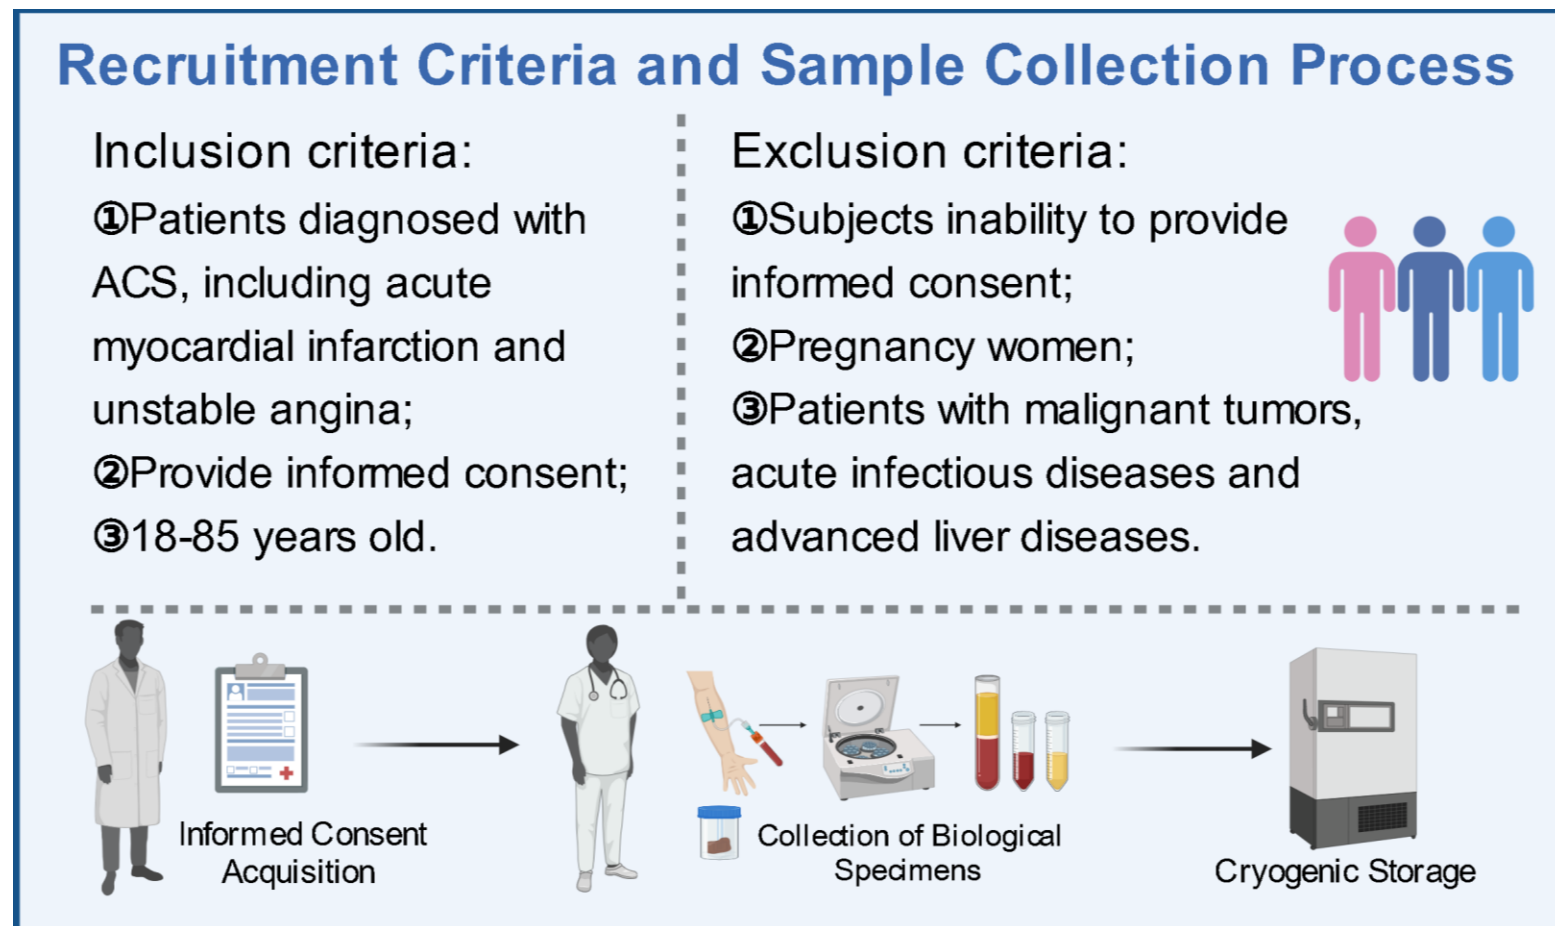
Recruitment Criteria and Sample Collection Process

Inclusion criteria:
①Patients diagnosed with ACS, including acute myocardial infarction and unstable angina;
②Provide informed consent;
③18-85 years old.

Exclusion criteria:
①Subjects inability to provide informed consent;
②Pregnancy women;
③Patients with malignant tumors, acute infectious diseases and advanced liver diseases.

Informed Consent Acquisition

Collection of Biological Specimens

Cryogenic Storage